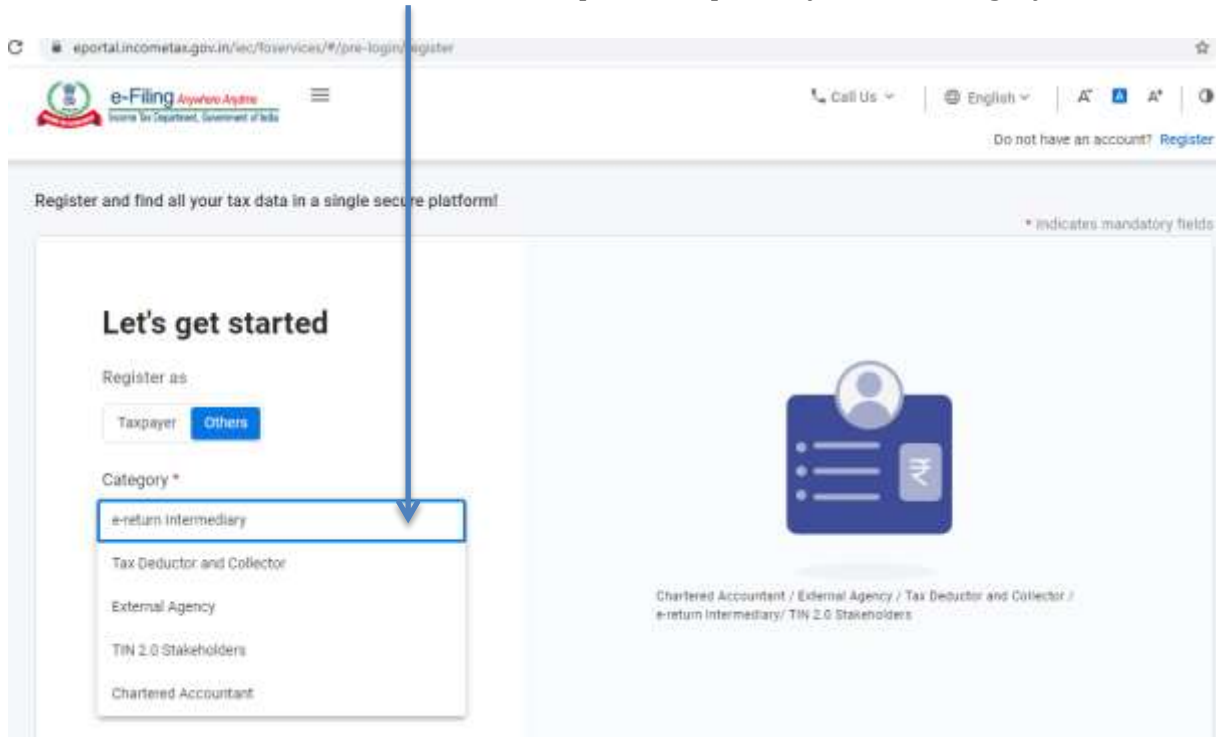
eportal.incometax.gov.in/iec/foservices/#/pre-login/register

e-Filing Anywhere Anytime
Income Tax Department, Government of India

Call Us
English
A⁻ A A⁺

Do not have an account? Register

Register and find all your tax data in a single secure platform!

* indicates mandatory fields

Let's get started

Register as

Taxpayer Others

Category *

e-return Intermediary

Tax Deductor and Collector

External Agency

TIN 2.0 Stakeholders

Chartered Accountant

₹

Chartered Accountant / External Agency / Tax Deductor and Collector / e-return Intermediary/ TIN 2.0 Stakeholders